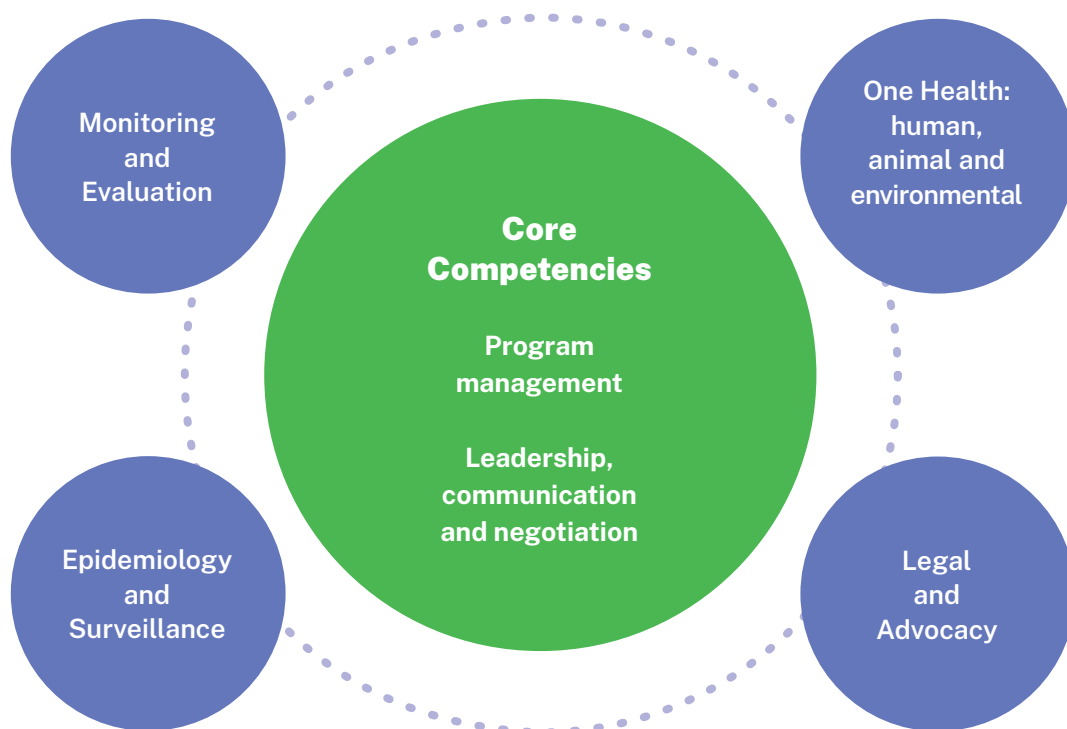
Monitoring and Evaluation

One Health: human, animal and environmental

Core Competencies

Program management

Leadership, communication and negotiation

Epidemiology and Surveillance

Legal and Advocacy